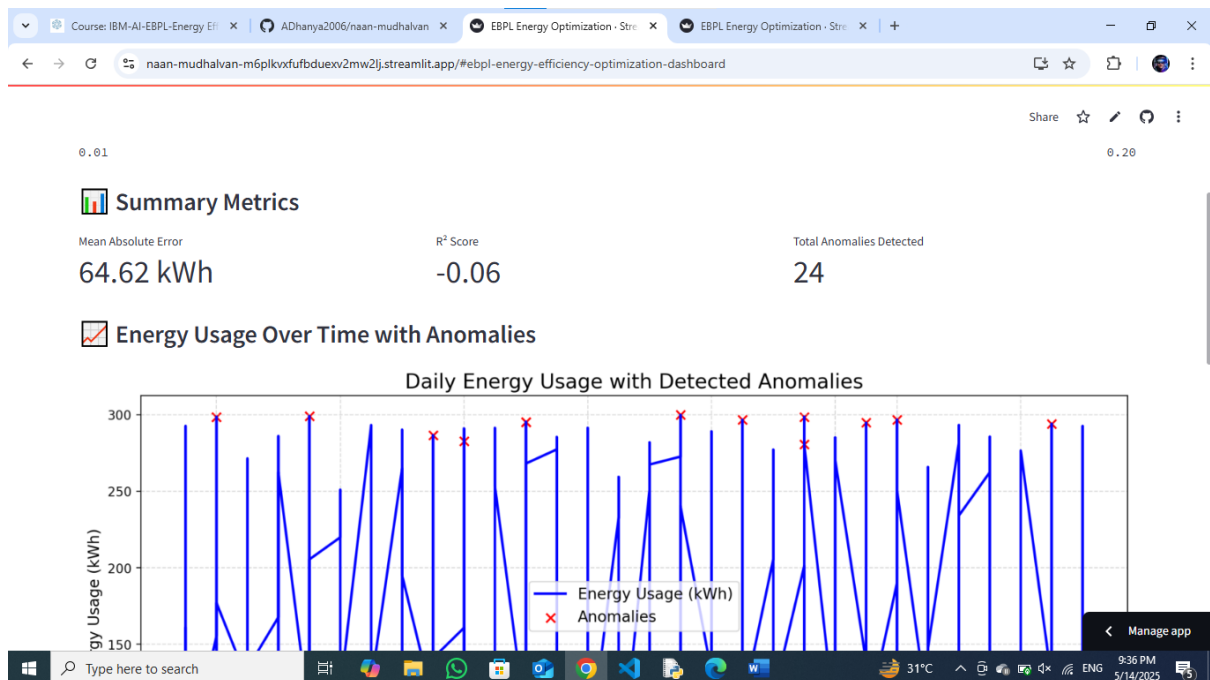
Course: IBM-AI-EBPL-Energy Eff
ADhanya2006/naan-mudhalvan
EBPL Energy Optimization · Stre
EBPL Energy Optimization · Stre

naan-mudhalvan-m6plkvxfufbduexv2mw2lj.streamlit.app/#ebpl-energy-efficiency-optimization-dashboard

Share

0.01

0.20

📊 Summary Metrics

Mean Absolute Error
64.62 kWh

R² Score
-0.06

Total Anomalies Detected
24

📈 Energy Usage Over Time with Anomalies

Daily Energy Usage with Detected Anomalies

300
250
200
150

gy Usage (kWh)

Energy Usage (kWh)
Anomalies

Manage app

Type here to search

31°C
ENG
9:36 PM
5/14/2025